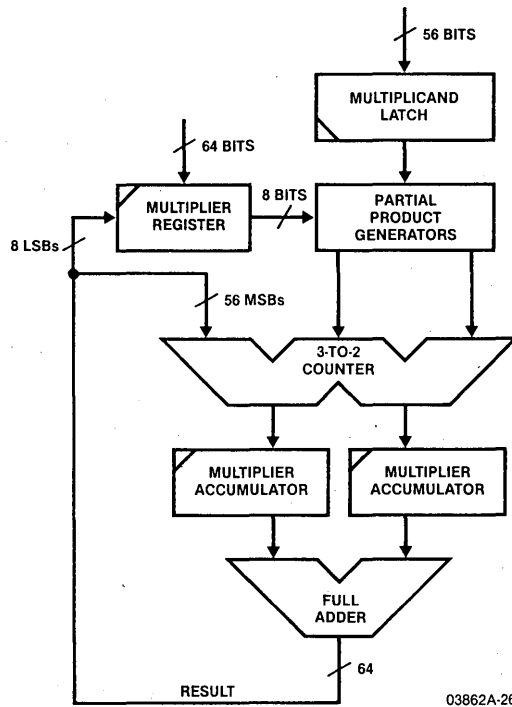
56 BITS

MULTIPLICAND LATCH

64 BITS

MULTIPLIER REGISTER

8 BITS

PARTIAL PRODUCT GENERATORS

8 LSBs

56 MSBs

3-TO-2 COUNTER

MULTIPLIER ACCUMULATOR

MULTIPLIER ACCUMULATOR

FULL ADDER

64

RESULT

03862A-26